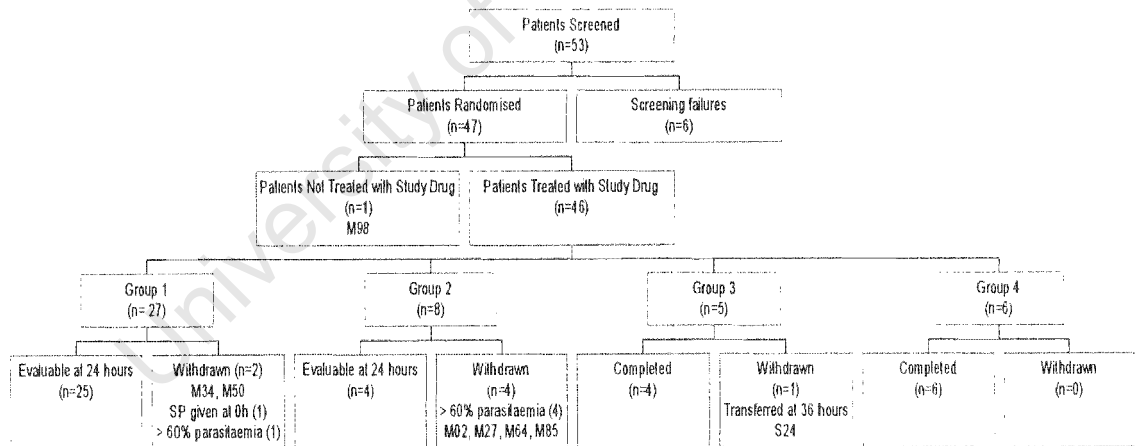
Patients Screened
(n=53)

Patients Randomised
(n=47)

Screening failures
(n=6)

Patients Not Treated with Study Drug
(n=1)
M98

Patients Treated with Study Drug
(n=46)

Group 1
(n= 27)

Group 2
(n=8)

Group 3
(n=5)

Group 4
(n=6)

Evaluable at 24 hours
(n=25)

Withdrawn (n=2)
M34, M50
SP given at 0h (1)
> 60% parasitaemia (1)

Evaluable at 24 hours
(n=4)

Withdrawn
(n=4)
> 60% parasitaemia (4)
M02, M27, M64, M85

Completed
(n=4)

Withdrawn
(n=1)
Transferred at 36 hours
S24

Completed
(n=6)

Withdrawn
(n=0)

University of